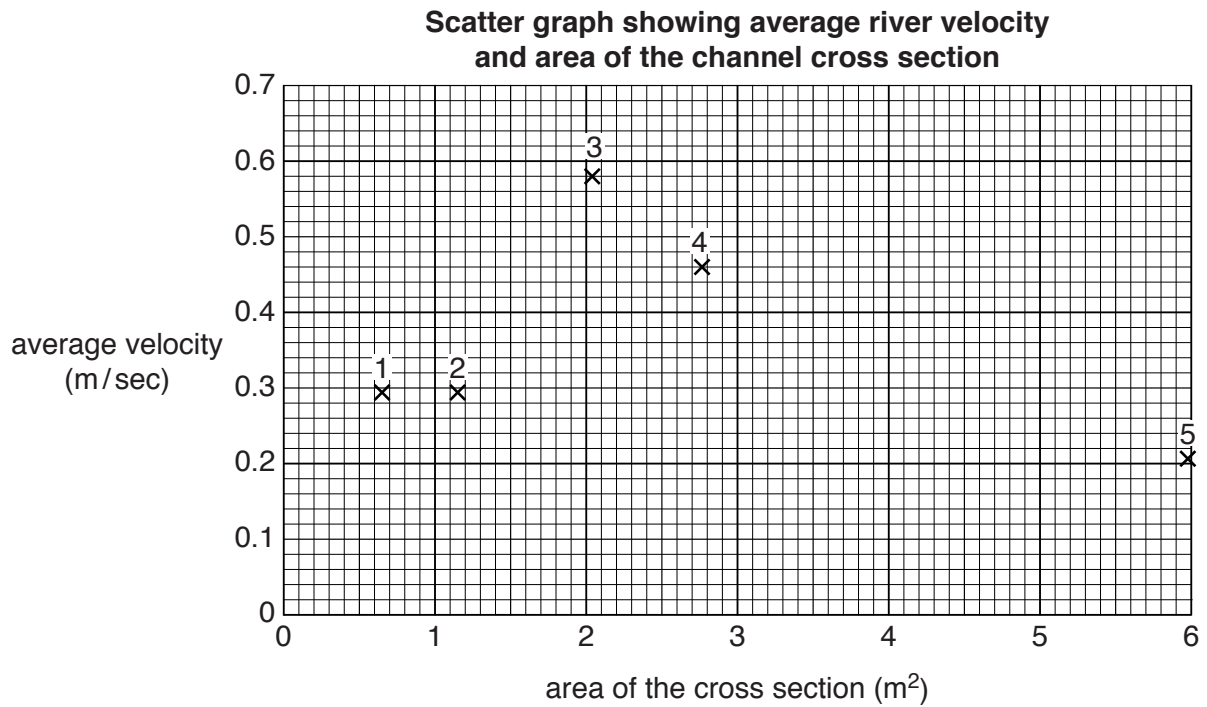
Scatter graph showing average river velocity and area of the channel cross section

0.7
0.6
0.5
0.4
0.3
0.2
0.1
0

average velocity (m/sec)

3
4
1
2
5

0 1 2 3 4 5 6

area of the cross section ($m^2$)